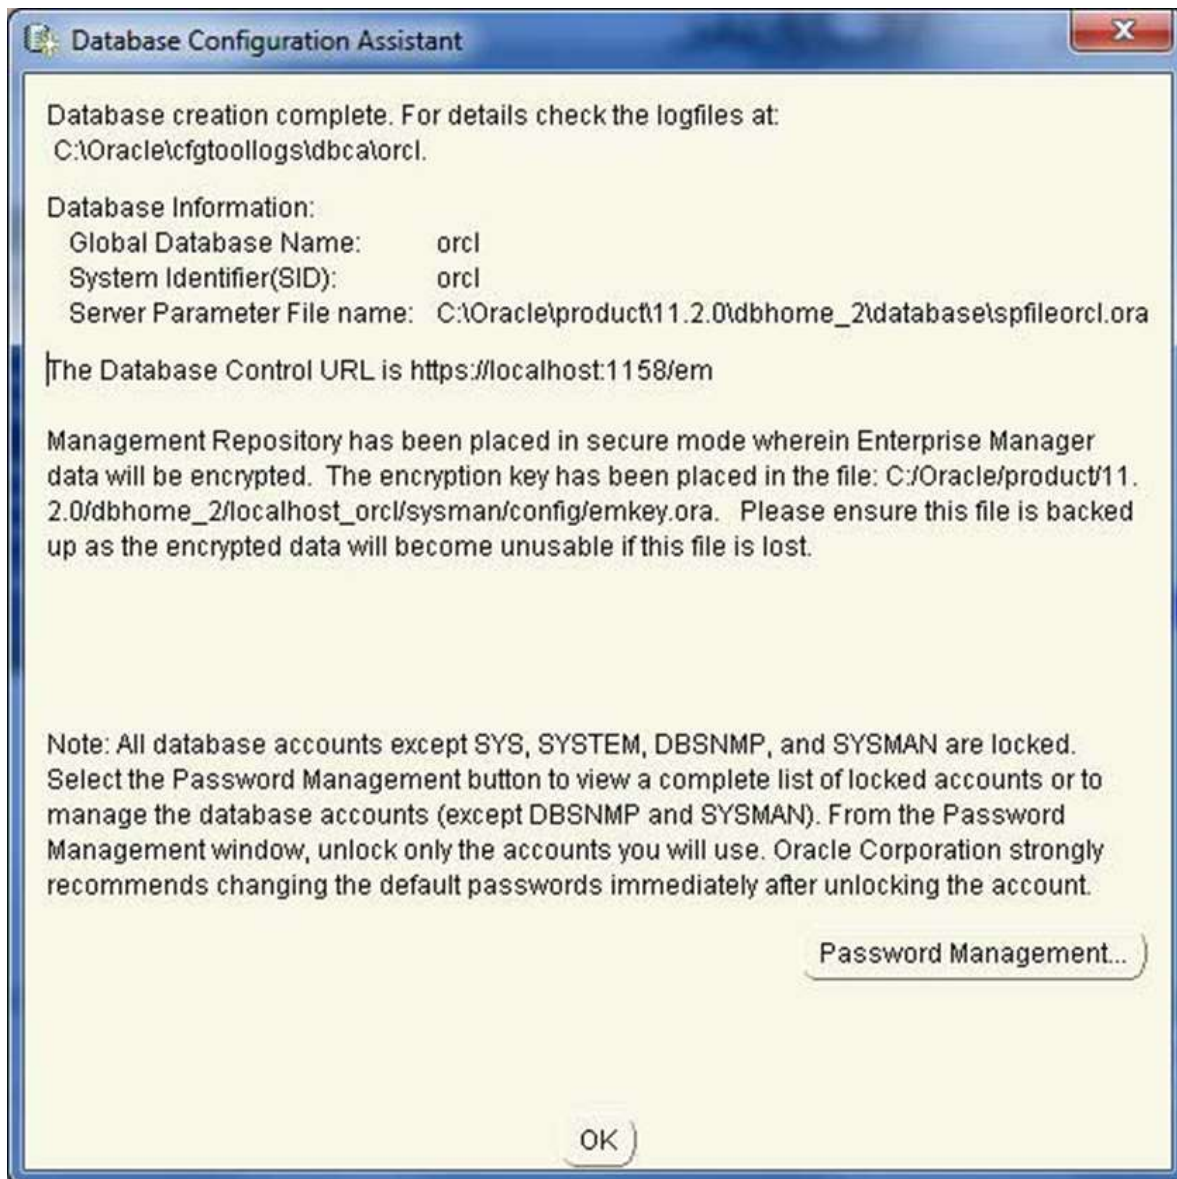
Database Configuration Assistant

Database creation complete. For details check the logfiles at:
C:\Oracle\cfgtoollogs\dbca\orcl.

Database Information:
Global Database Name: orcl
System Identifier(SID): orcl
Server Parameter File name: C:\Oracle\product\11.2.0\dbhome_2\database\spfileorcl.ora

The Database Control URL is https://localhost:1158/em

Management Repository has been placed in secure mode wherein Enterprise Manager data will be encrypted. The encryption key has been placed in the file: C:/Oracle/product/11.2.0/dbhome_2/localhost_orcl/sysman/config/emkey.ora. Please ensure this file is backed up as the encrypted data will become unusable if this file is lost.

Note: All database accounts except SYS, SYSTEM, DBSNMP, and SYSMAN are locked. Select the Password Management button to view a complete list of locked accounts or to manage the database accounts (except DBSNMP and SYSMAN). From the Password Management window, unlock only the accounts you will use. Oracle Corporation strongly recommends changing the default passwords immediately after unlocking the account.

Password Management...

OK